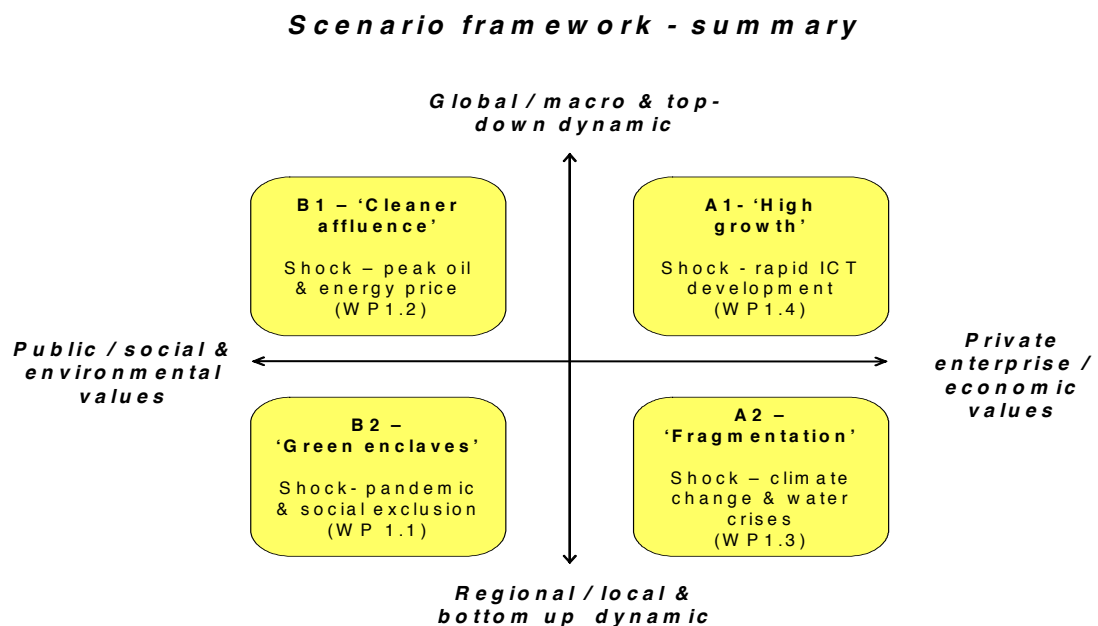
Scenario framework - summary

Global / macro & top-down dynamic

B1 – 'Cleaner affluence'

Shock – peak oil & energy price (WP1.2)

A1- 'High growth'

Shock - rapid ICT development (WP1.4)

Public / social & environmental values

Private enterprise / economic values

B2 – 'Green enclaves'

Shock- pandemic & social exclusion (WP 1.1)

A2 – 'Fragmentation'

Shock – climate change & water crises (WP1.3)

Regional / local & bottom up dynamic